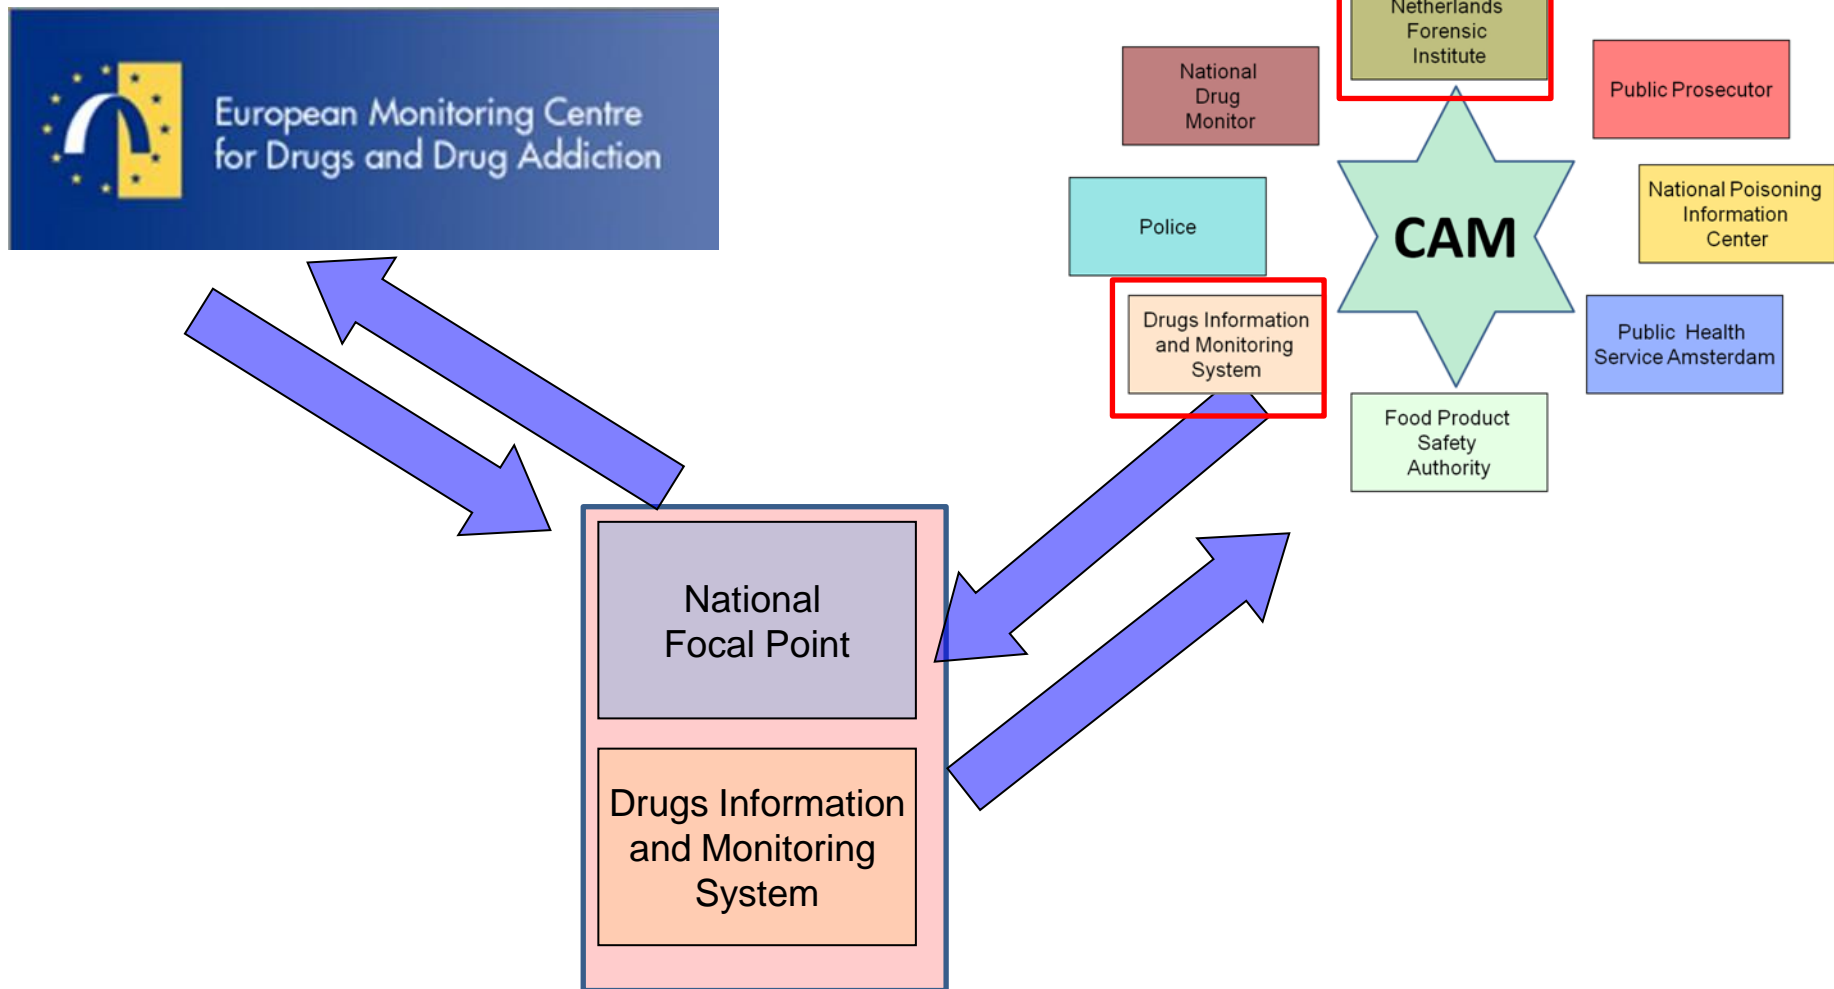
European Monitoring Centre for Drugs and Drug Addiction

Netherlands Forensic Institute

National Drug Monitor

Public Prosecutor

National Poisoning Information Center

Police

CAM

Drugs Information and Monitoring System

Public Health Service Amsterdam

Food Product Safety Authority

National Focal Point

Drugs Information and Monitoring System